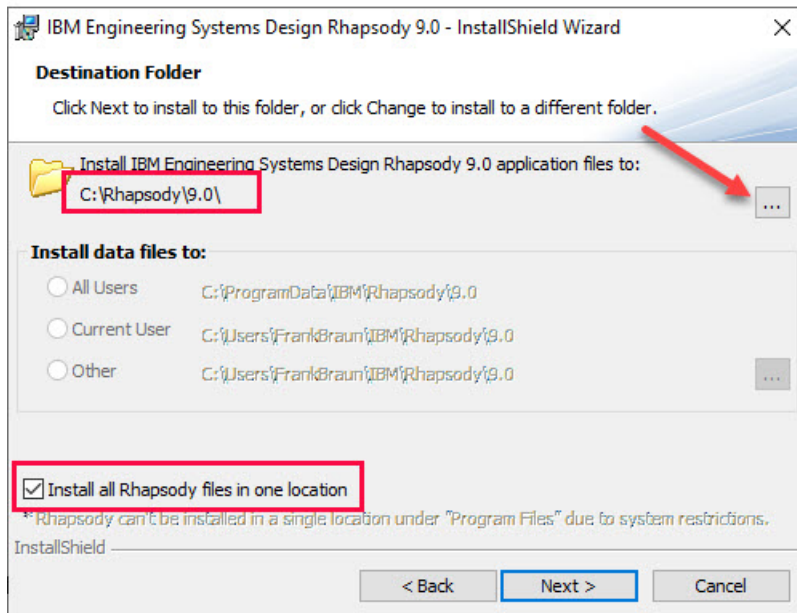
IBM Engineering Systems Design Rhapsody 9.0 - InstallShield Wizard

Destination Folder

Click Next to install to this folder, or click Change to install to a different folder.

Install IBM Engineering Systems Design Rhapsody 9.0 application files to:

C:\Rhapsody\9.0\

...

Install data files to:

All Users C:\ProgramData\IBM\Rhapsody\9.0

Current User C:\Users\FrankBraun\IBM\Rhapsody\9.0

Other C:\Users\FrankBraun\IBM\Rhapsody\9.0

...

Install all Rhapsody files in one location

* Rhapsody can't be installed in a single location under "Program Files" due to system restrictions.

InstallShield

< Back Next > Cancel